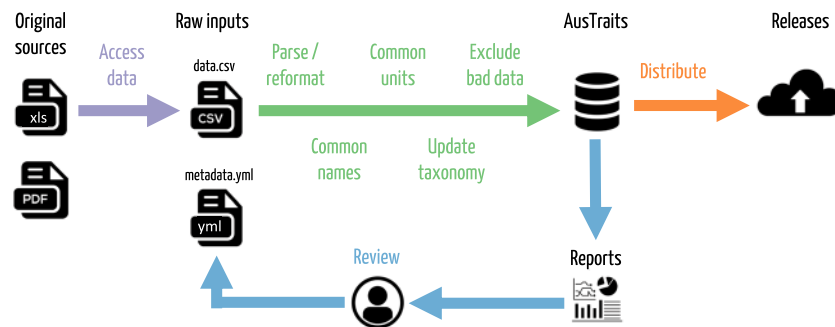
Original sources

xls

PDF

Access data

Raw inputs

data.csv

CSV

metadata.yml

yml

Parse / reformat

Common units

Exclude bad data

Common names

Update taxonomy

AusTraits

Distribute

Releases

Reports

Review